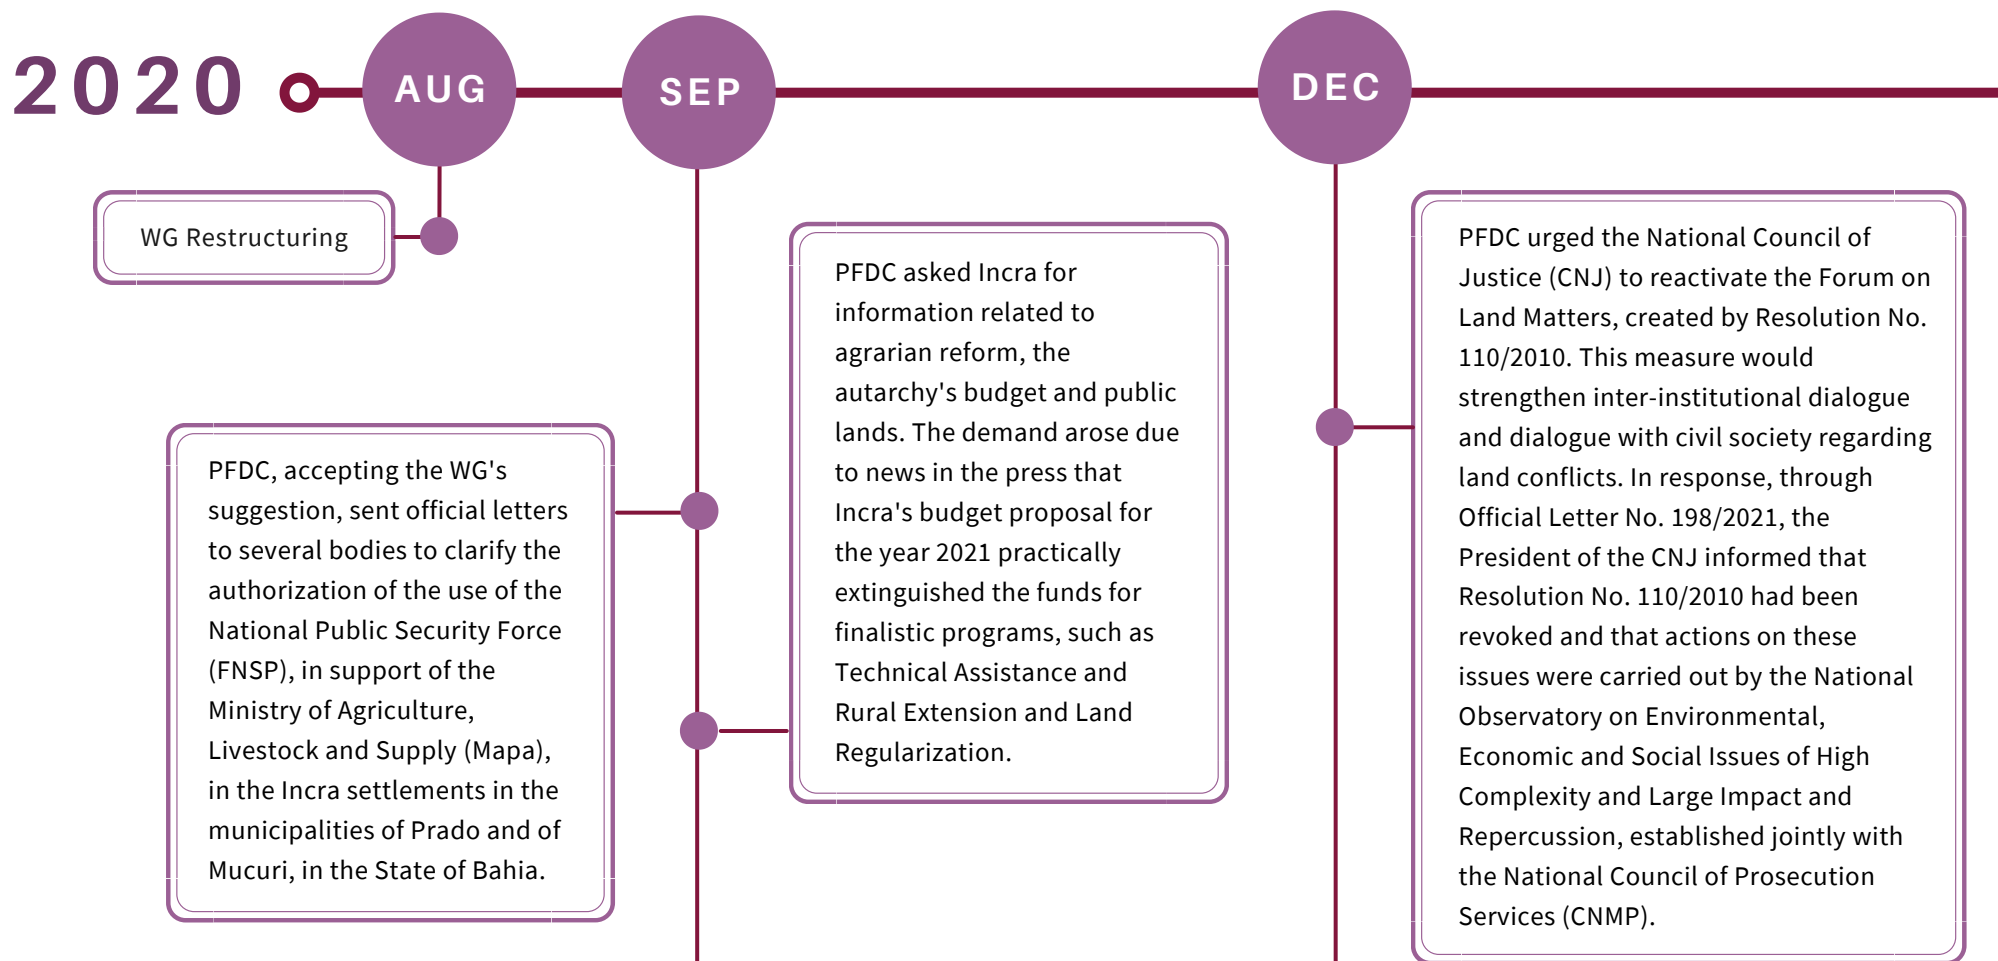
2020

AUG

SEP

DEC

WG Restructuring

PFDC, accepting the WG's suggestion, sent official letters to several bodies to clarify the authorization of the use of the National Public Security Force (FNSP), in support of the Ministry of Agriculture, Livestock and Supply (Mapa), in the Incra settlements in the municipalities of Prado and of Mucuri, in the State of Bahia.

PFDC asked Incra for information related to agrarian reform, the autarchy's budget and public lands. The demand arose due to news in the press that Incra's budget proposal for the year 2021 practically extinguished the funds for finalistic programs, such as Technical Assistance and Rural Extension and Land Regularization.

PFDC urged the National Council of Justice (CNJ) to reactivate the Forum on Land Matters, created by Resolution No. 110/2010. This measure would strengthen inter-institutional dialogue and dialogue with civil society regarding land conflicts. In response, through Official Letter No. 198/2021, the President of the CNJ informed that Resolution No. 110/2010 had been revoked and that actions on these issues were carried out by the National Observatory on Environmental, Economic and Social Issues of High Complexity and Large Impact and Repercussion, established jointly with the National Council of Prosecution Services (CNMP).